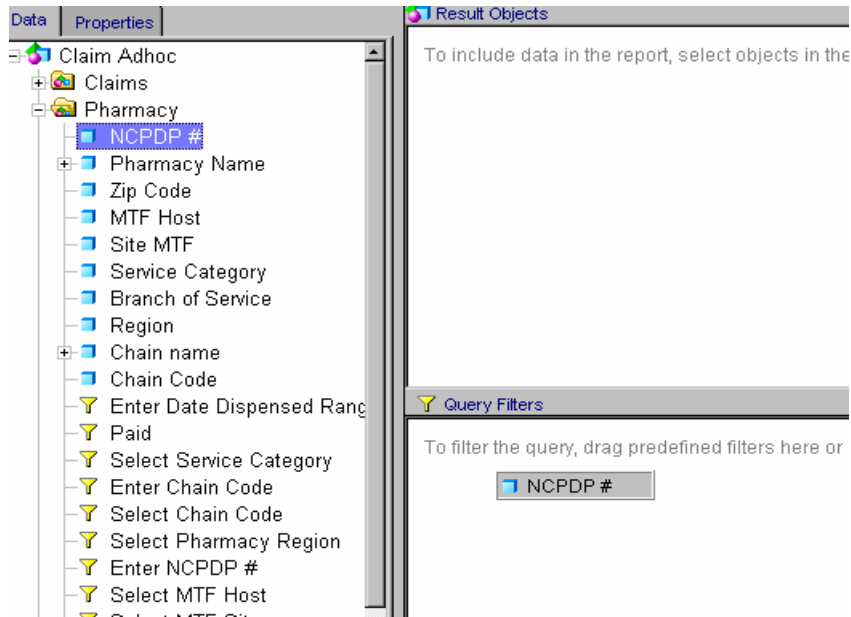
Data | Properties

Claim Adhoc
Claims
Pharmacy
NCPDP #
Pharmacy Name
Zip Code
MTF Host
Site MTF
Service Category
Branch of Service
Region
Chain name
Chain Code
Enter Date Dispensed Rang
Paid
Select Service Category
Enter Chain Code
Select Chain Code
Select Pharmacy Region
Enter NCPDP #
Select MTF Host
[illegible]

Result Objects

To include data in the report, select objects in the

Query Filters

To filter the query, drag predefined filters here or

NCPDP #